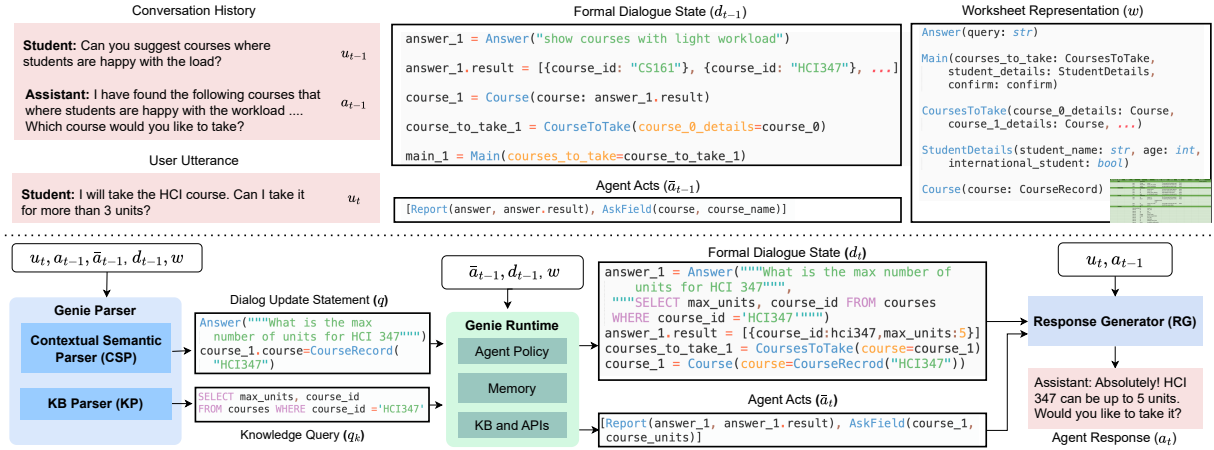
Conversation History

**Student:** Can you suggest courses where students are happy with the load? $u_{t-1}$

**Assistant:** I have found the following courses that where students are happy with the workload .... Which course would you like to take? $a_{t-1}$

User Utterance

**Student:** I will take the HCI course. Can I take it for more than 3 units? $u_t$

Formal Dialogue State ($d_{t-1}$)

answer_1 = Answer("show courses with light workload")

answer_1.result = [{course_id: "CS161"}, {course_id: "HCI347"}, ...]

course_1 = Course(course: answer_1.result)

course_to_take_1 = CourseToTake(course_0_details=course_0)

main_1 = Main(courses_to_take=course_to_take_1)

Agent Acts ($\bar{a}_{t-1}$)

[Report(answer, answer.result), AskField(course, course_name)]

Worksheet Representation ($w$)

Answer(query: str)

Main(courses_to_take: CoursesToTake, student_details: StudentDetails, confirm: confirm)

CoursesToTake(course_0_details: Course, course_1_details: Course, ...)

StudentDetails(student_name: str, age: int, international_student: bool)

Course(course: CourseRecord)

$u_t, a_{t-1}, \bar{a}_{t-1}, d_{t-1}, w$

Genie Parser

Contextual Semantic Parser (CSP)

KB Parser (KP)

Dialog Update Statement ($q$)

Answer("""What is the max number of units for HCI 347""") course_1.course=CourseRecord( "HCI347")

SELECT max_units, course_id FROM courses WHERE course_id ='HCI347'

Knowledge Query ($q_k$)

$\bar{a}_{t-1}, d_{t-1}, w$

Genie Runtime

Agent Policy

Memory

KB and APIs

Formal Dialogue State ($d_t$)

answer_1 = Answer("""What is the max number of units for HCI 347""", """SELECT max_units, course_id FROM courses WHERE course_id='HCI347'""")
answer_1.result = [{course_id:hci347,max_units:5}]
courses_to_take_1 = CoursesToTake(course=course_1)
course_1 = Course(course=CourseRecrod("HCI347"))

Agent Acts ($\bar{a}_t$)

[Report(answer_1, answer_1.result), AskField(course_1, course_units)]

$u_t, a_{t-1}$

Response Generator (RG)

Assistant: Absolutely! HCI 347 can be up to 5 units. Would you like to take it?

Agent Response ($a_t$)